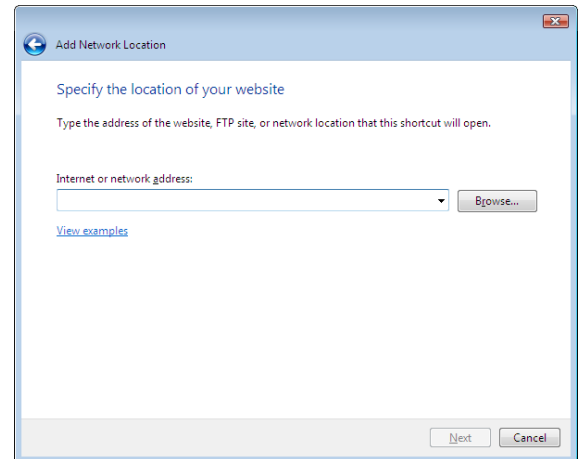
Add Network Location

Specify the location of your website

Type the address of the website, FTP site, or network location that this shortcut will open.

Internet or network address:

Browse...

View examples

Next

Cancel